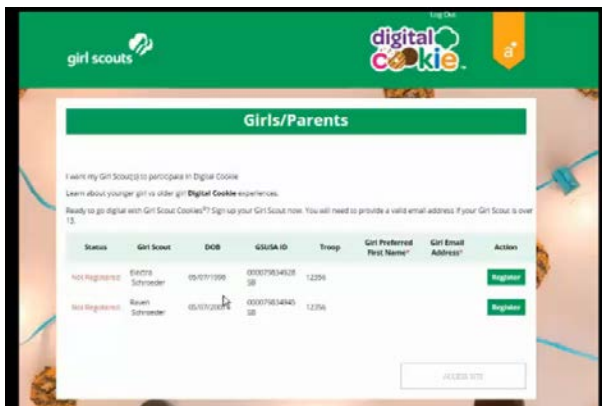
Log Out

girl scouts

digital cookie

Girls/Parents

I want my Girl Scout(s) to participate in Digital Cookie

Learn about younger girl vs older girl **Digital Cookie** experiences.

Ready to go digital with Girl Scout Cookies®? Sign up your Girl Scout now. You will need to provide a valid email address if your Girl Scout is over 13.

| Status | Girl Scout | DOB | GSUSA ID | Troop | Girl Preferred First Name* | Girl Email Address* | Action |
|---|---|---|---|---|---|---|---|
| Not Registered | Electra Schroeder | 05/07/1998 | 00007983492858 | 12356 | | | Register |
| Not Registered | Raven Schroeder | 05/07/2005 | 00007983494558 | 12356 | | | Register |

ACCESS SITE